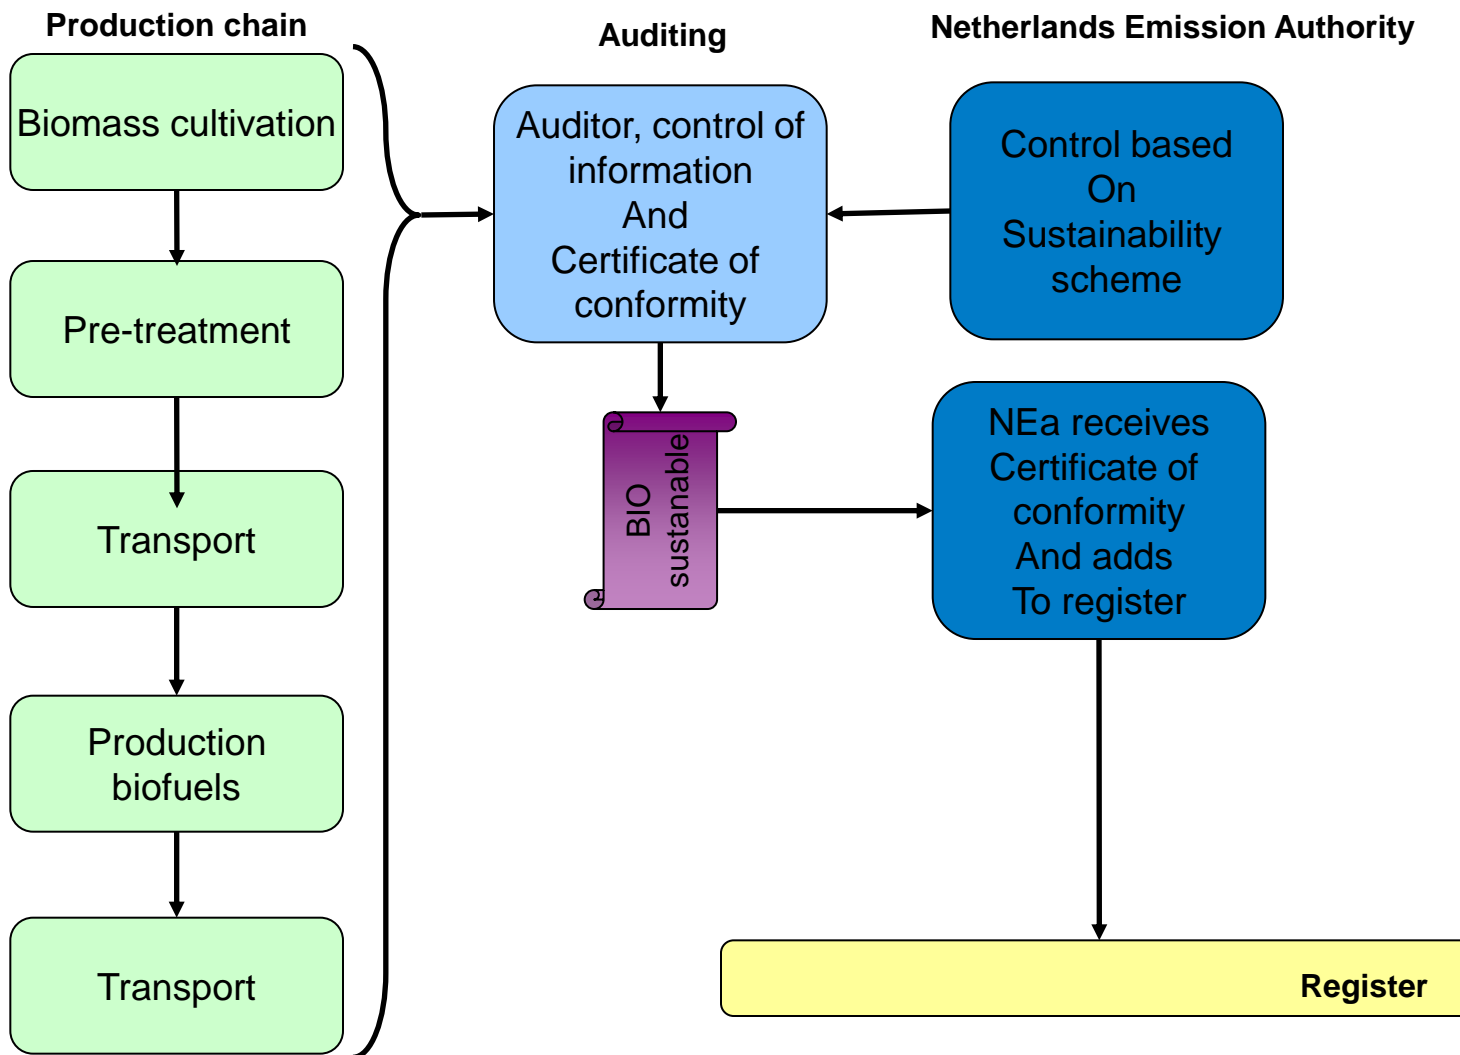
Production chain

Biomass cultivation

Pre-treatment

Transport

Production biofuels

Transport

Auditing

Auditor, control of information And Certificate of conformity

BIO sustanable

Netherlands Emission Authority

Control based On Sustainability scheme

NEa receives Certificate of conformity And adds To register

Register